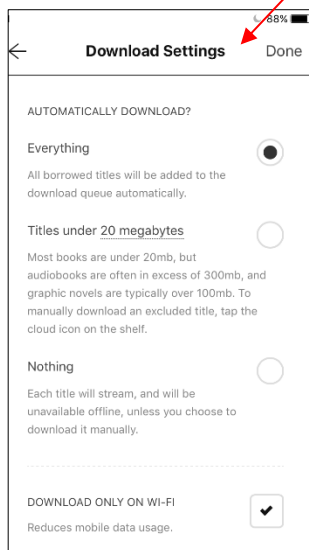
88%

Download Settings Done

AUTOMATICALLY DOWNLOAD?

Everything

All borrowed titles will be added to the download queue automatically.

Titles under 20 megabytes

Most books are under 20mb, but audiobooks are often in excess of 300mb, and graphic novels are typically over 100mb. To manually download an excluded title, tap the cloud icon on the shelf.

Nothing

Each title will stream, and will be unavailable offline, unless you choose to download it manually.

DOWNLOAD ONLY ON WI-FI

Reduces mobile data usage.